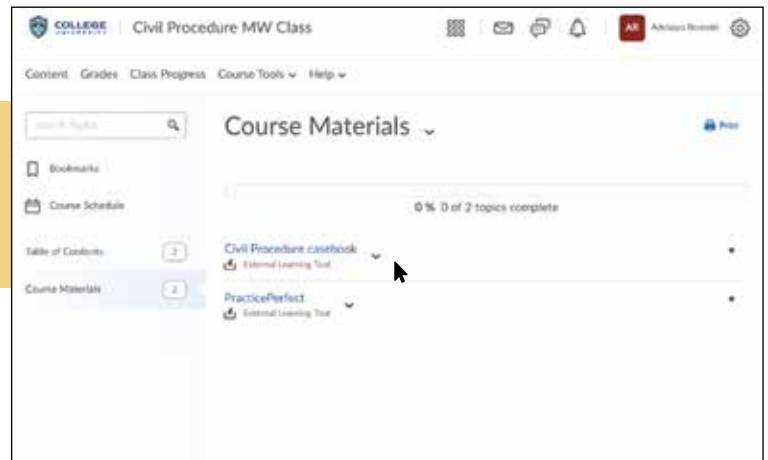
COLLEGE UNIVERSITY | Civil Procedure MW Class

AR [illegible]

Content Grades Class Progress Course Tools ⌄ Help ⌄

Search Topics

Bookmarks

Course Schedule

Table of Contents 2

Course Materials 2

Course Materials ⌄

Print

0 % 0 of 2 topics complete

Civil Procedure casebook ⌄
External Learning Tool

PracticePerfect ⌄
External Learning Tool